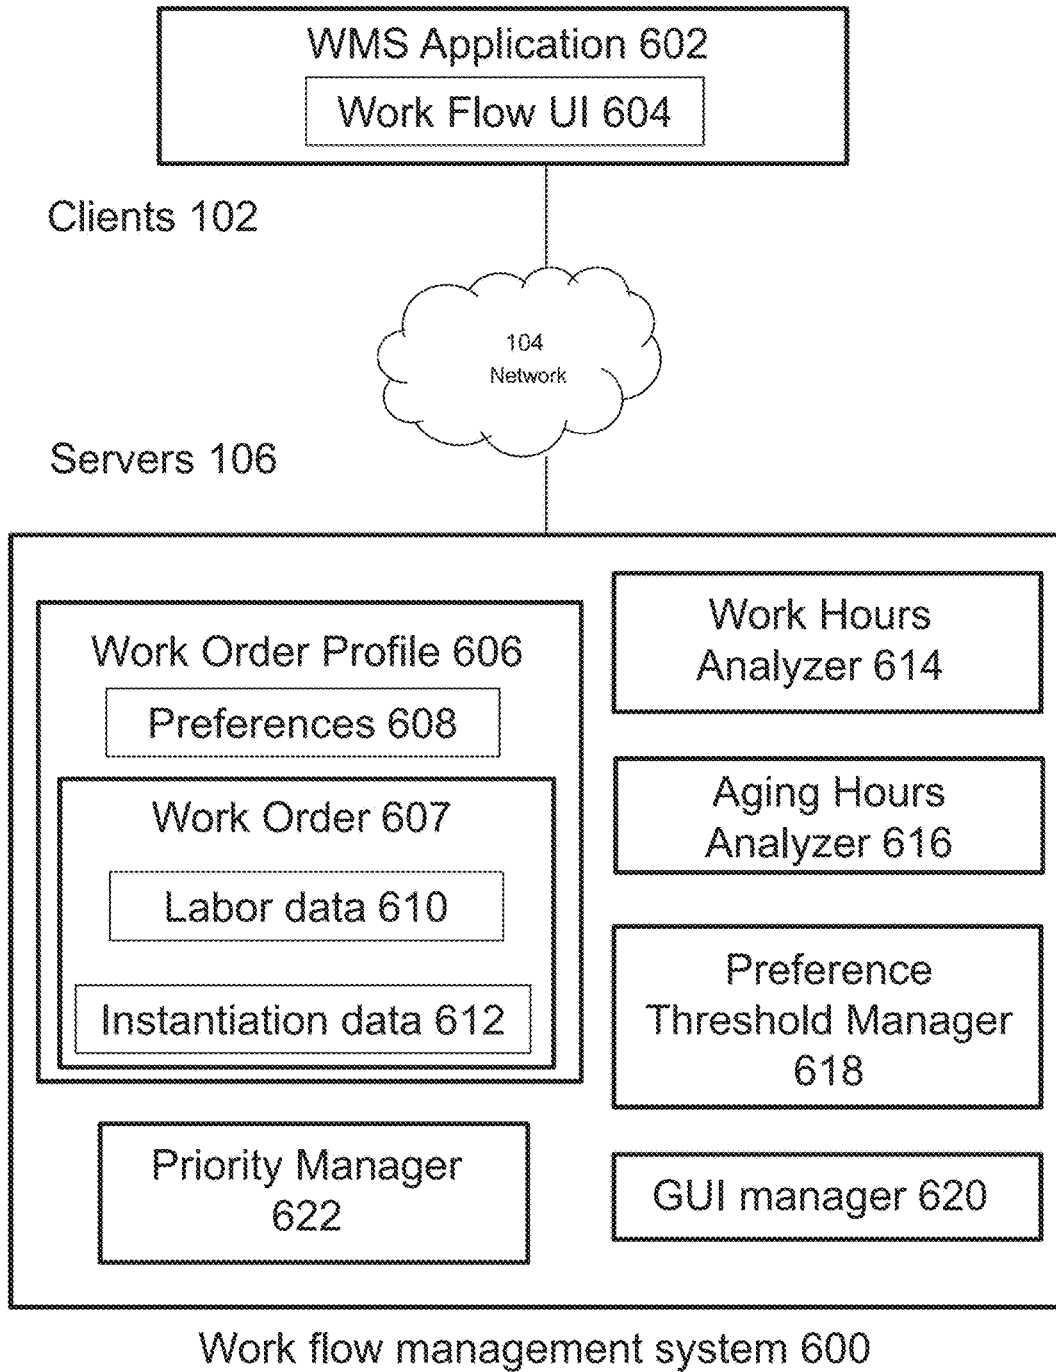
WMS Application 602
Work Flow UI 604

Clients 102

104
Network

Servers 106

Work Order Profile 606
Preferences 608
Work Order 607
Labor data 610
Instantiation data 612

Work Hours Analyzer 614

Aging Hours Analyzer 616

Preference Threshold Manager 618

Priority Manager 622

GUI manager 620

Work flow management system 600